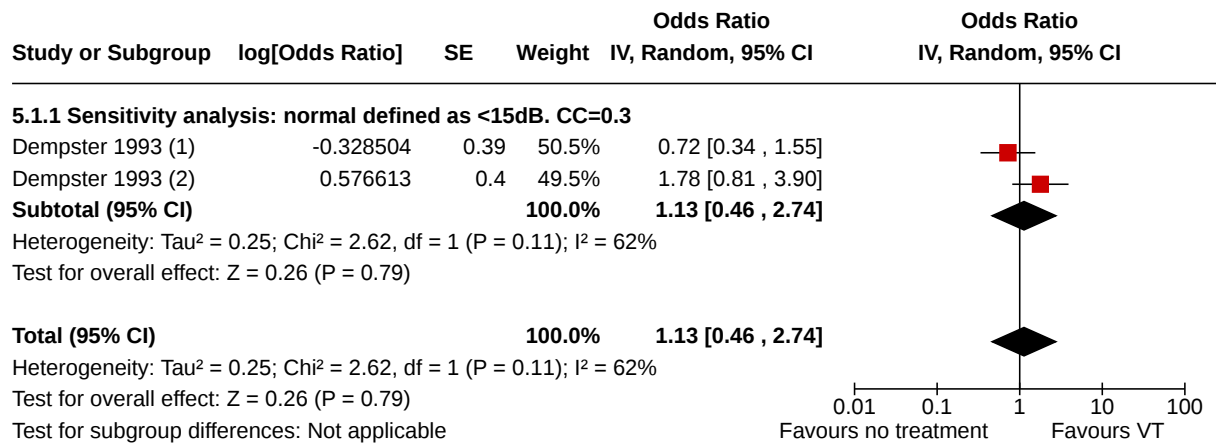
| Study or Subgroup | log[Odds Ratio] | SE | Weight | Odds Ratio IV, Random, 95% CI |
|---|---|---|---|---|
| **5.1.1 Sensitivity analysis: normal defined as <15dB. CC=0.3** | | | | |
| Dempster 1993 (1) | -0.328504 | 0.39 | 50.5% | 0.72 [0.34 , 1.55] |
| Dempster 1993 (2) | 0.576613 | 0.4 | 49.5% | 1.78 [0.81 , 3.90] |
| **Subtotal (95% CI)** | | | **100.0%** | **1.13 [0.46 , 2.74]** |

Heterogeneity: Tau² = 0.25; Chi² = 2.62, df = 1 (P = 0.11); I² = 62%
Test for overall effect: Z = 0.26 (P = 0.79)

**Total (95% CI)** **100.0%** **1.13 [0.46 , 2.74]**
Heterogeneity: Tau² = 0.25; Chi² = 2.62, df = 1 (P = 0.11); I² = 62%
Test for overall effect: Z = 0.26 (P = 0.79)
Test for subgroup differences: Not applicable

Odds Ratio
IV, Random, 95% CI

0.01 0.1 1 10 100
Favours no treatment Favours VT